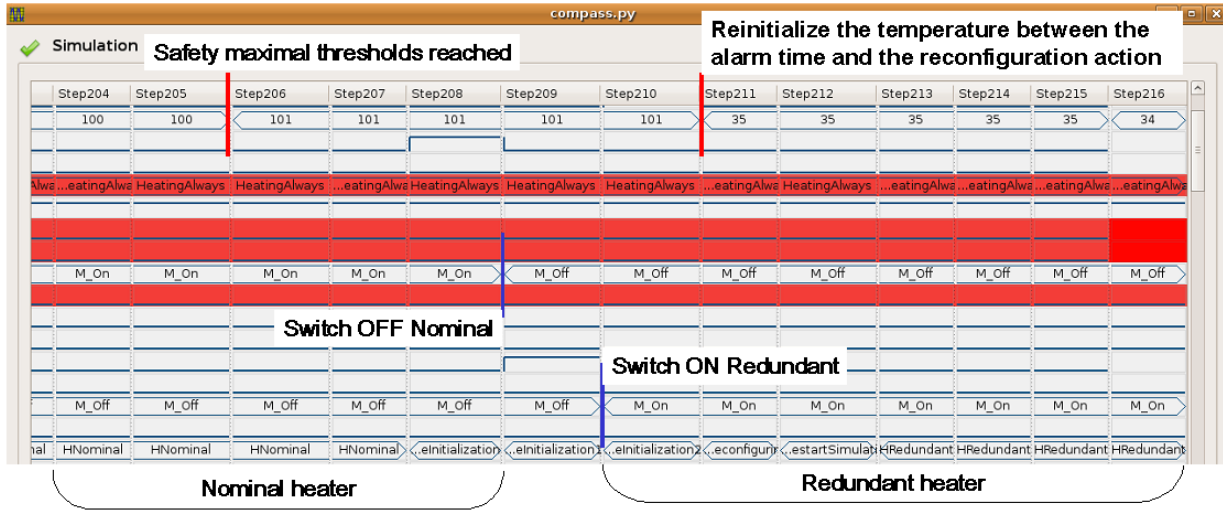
compass.py

Simulation

Safety maximal thresholds reached

Reinitialize the temperature between the alarm time and the reconfiguration action

| Step204 | Step205 | Step206 | Step207 | Step208 | Step209 | Step210 | Step211 | Step212 | Step213 | Step214 | Step215 | Step216 |
|---|---|---|---|---|---|---|---|---|---|---|---|---|
| 100 | 100 | 101 | 101 | 101 | 101 | 101 | 35 | 35 | 35 | 35 | 35 | 34 |
| ...eatingAlwa | HeatingAlways | HeatingAlways | ...eatingAlwa | HeatingAlways | HeatingAlways | HeatingAlways | ...eatingAlwa | HeatingAlways | ...eatingAlwa | ...eatingAlwa | ...eatingAlwa | ...eatingAlwa |
| M_On | M_On | M_On | M_On | M_On | M_Off | M_Off | M_Off | M_Off | M_Off | M_Off | M_Off | M_Off |
| M_Off | M_Off | M_Off | M_Off | M_Off | M_Off | M_On | M_On | M_On | M_On | M_On | M_On | M_On |
| HNominal | HNominal | HNominal | HNominal | ...eInitialization | ...eInitialization | ...eInitialization2 | ...econfigur | ...estartSimula | HRedundant | HRedundant | HRedundant | HRedundant |

Switch OFF Nominal

Switch ON Redundant

Nominal heater

Redundant heater